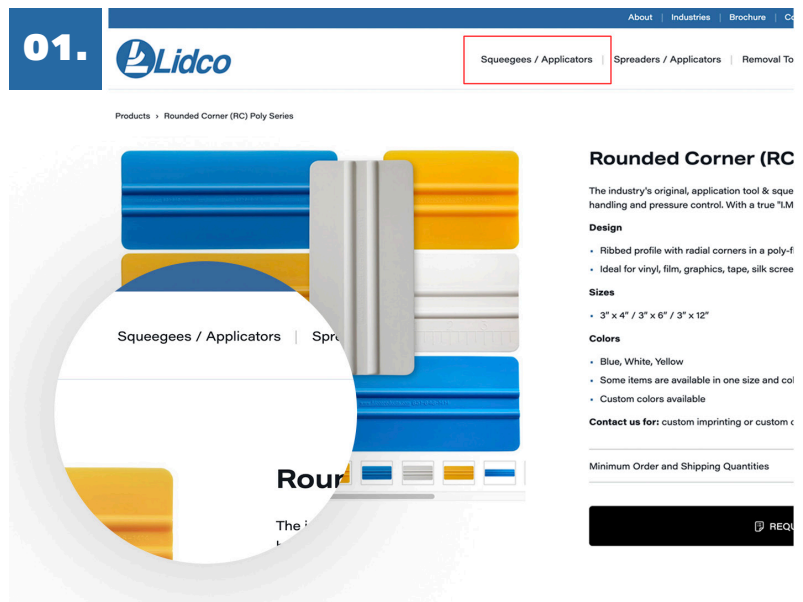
01.

About | Industries | Brochure | Co

Lidco

Squeegees / Applicators | Spreaders / Applicators | Removal To

Products › Rounded Corner (RC) Poly Series

Rounded Corner (RC

The industry's original, application tool & sque handling and pressure control. With a true "I.M

Design

- Ribbed profile with radial corners in a poly-f
- Ideal for vinyl, film, graphics, tape, silk scree

Sizes

- 3" x 4" / 3" x 6" / 3" x 12"

Colors

- Blue, White, Yellow
- Some items are available in one size and col
- Custom colors available

Contact us for: custom imprinting or custom c

Minimum Order and Shipping Quantities

REQU

Squeegees / Applicators | Spre

Rour

The i